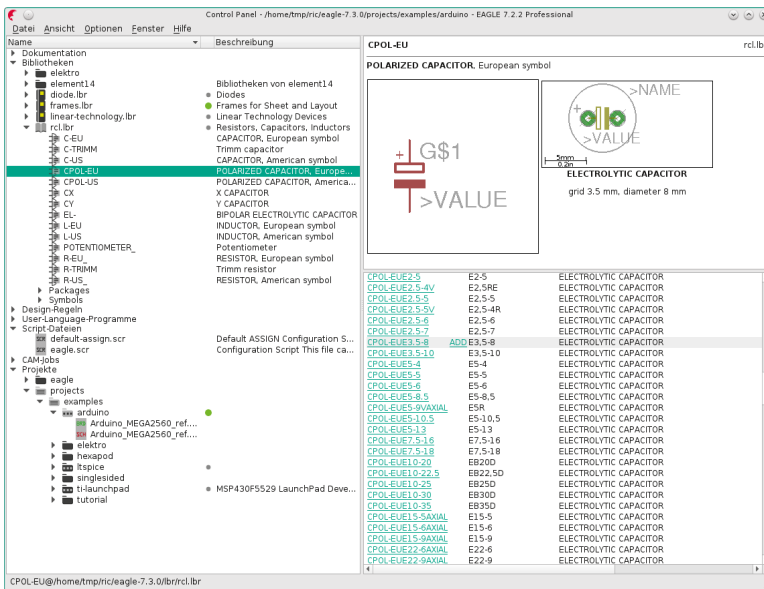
Control Panel - /home/tmp/ric/eagle-7.3.0/projects/examples/arduino - EAGLE 7.2.2 Professional

Datei Ansicht Optionen Fenster Hilfe

| Name | Beschreibung |
|---|---|
| Dokumentation | |
| Bibliotheken | |
| elektro | |
| element14 | Bibliotheken von element14 |
| diode.lbr | Diodes |
| frames.lbr | Frames for Sheet and Layout |
| linear-technology.lbr | Linear Technology Devices |
| rcl.lbr | Resistors, Capacitors, Inductors |
| C-EU | CAPACITOR, European symbol |
| C-TRIMM | Trimm capacitor |
| C-US | CAPACITOR, American symbol |
| CPOL-EU | POLARIZED CAPACITOR, Europe... |
| CPOL-US | POLARIZED CAPACITOR, America... |
| CX | X CAPACITOR |
| CY | Y CAPACITOR |
| EL- | BIPOLAR ELECTROLYTIC CAPACITOR |
| L-EU | INDUCTOR, European symbol |
| L-US | INDUCTOR, American symbol |
| POTENTIOMETER_ | Potentiometer |
| R-EU_ | RESISTOR, European symbol |
| R-TRIMM | Trimm resistor |
| R-US_ | RESISTOR, American symbol |
| Packages | |
| Symbols | |
| Design-Regeln | |
| User-Language-Programme | |
| Script-Dateien | |
| default-assign.scr | Default ASSIGN Configuration S... |
| eagle.scr | Configuration Script This file ca... |
| CAM-Jobs | |
| Projekte | |
| eagle | |
| projects | |
| examples | |
| arduino | |
| Arduino_MEGA2560_ref.... | |
| Arduino_MEGA2560_ref.... | |
| elektro | |
| hexapod | |
| ltspice | |
| singlesided | |
| ti-launchpad | MSP430F5529 LaunchPad Deve... |
| tutorial | |

CPOL-EU rcl.lbr

POLARIZED CAPACITOR, European symbol

G$1
>VALUE

>NAME
>VALUE
5mm
0.2in
ELECTROLYTIC CAPACITOR
grid 3.5 mm, diameter 8 mm

| | | |
|---|---|---|
| CPOL-EUE2-5 | E2-5 | ELECTROLYTIC CAPACITOR |
| CPOL-EUE2.5-4V | E2,5RE | ELECTROLYTIC CAPACITOR |
| CPOL-EUE2.5-5 | E2,5-5 | ELECTROLYTIC CAPACITOR |
| CPOL-EUE2.5-5V | E2,5-4R | ELECTROLYTIC CAPACITOR |
| CPOL-EUE2.5-6 | E2,5-6 | ELECTROLYTIC CAPACITOR |
| CPOL-EUE2.5-7 | E2,5-7 | ELECTROLYTIC CAPACITOR |
| CPOL-EUE3.5-8 ADD | E3,5-8 | ELECTROLYTIC CAPACITOR |
| CPOL-EUE3.5-10 | E3,5-10 | ELECTROLYTIC CAPACITOR |
| CPOL-EUE5-4 | E5-4 | ELECTROLYTIC CAPACITOR |
| CPOL-EUE5-5 | E5-5 | ELECTROLYTIC CAPACITOR |
| CPOL-EUE5-6 | E5-6 | ELECTROLYTIC CAPACITOR |
| CPOL-EUE5-8.5 | E5-8,5 | ELECTROLYTIC CAPACITOR |
| CPOL-EUE5-9VAXIAL | E5R | ELECTROLYTIC CAPACITOR |
| CPOL-EUE5-10.5 | E5-10,5 | ELECTROLYTIC CAPACITOR |
| CPOL-EUE5-13 | E5-13 | ELECTROLYTIC CAPACITOR |
| CPOL-EUE7.5-16 | E7,5-16 | ELECTROLYTIC CAPACITOR |
| CPOL-EUE7.5-18 | E7,5-18 | ELECTROLYTIC CAPACITOR |
| CPOL-EUE10-20 | EB20D | ELECTROLYTIC CAPACITOR |
| CPOL-EUE10-22.5 | EB22,5D | ELECTROLYTIC CAPACITOR |
| CPOL-EUE10-25 | EB25D | ELECTROLYTIC CAPACITOR |
| CPOL-EUE10-30 | EB30D | ELECTROLYTIC CAPACITOR |
| CPOL-EUE10-35 | EB35D | ELECTROLYTIC CAPACITOR |
| CPOL-EUE15-5AXIAL | E15-5 | ELECTROLYTIC CAPACITOR |
| CPOL-EUE15-6AXIAL | E15-6 | ELECTROLYTIC CAPACITOR |
| CPOL-EUE15-9AXIAL | E15-9 | ELECTROLYTIC CAPACITOR |
| CPOL-EUE22-6AXIAL | E22-6 | ELECTROLYTIC CAPACITOR |
| CPOL-EUE22-9AXIAL | E22-9 | ELECTROLYTIC CAPACITOR |

CPOL-EU@/home/tmp/ric/eagle-7.3.0/lbr/rcl.lbr